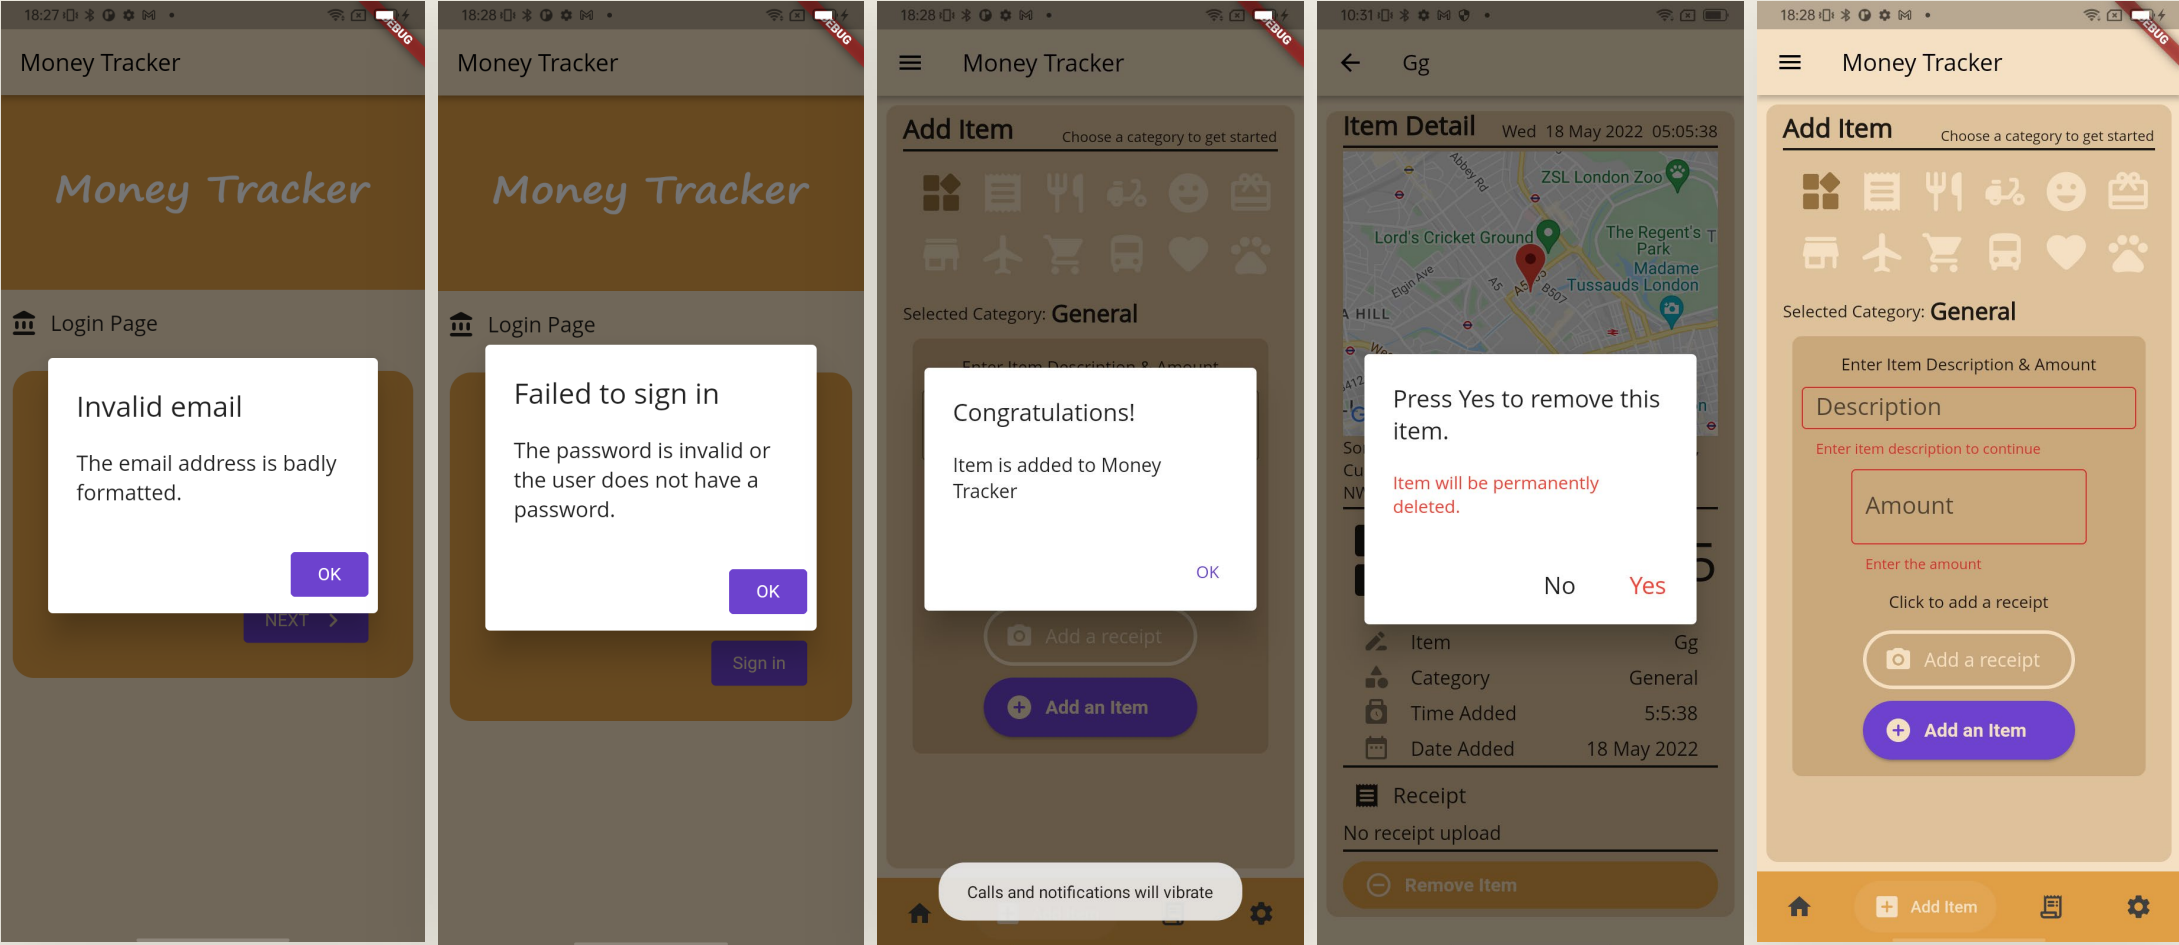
18:27

DEBUG

Money Tracker

Money Tracker

Login Page

Invalid email

The email address is badly formatted.

OK

NEXT

18:28

DEBUG

Money Tracker

Money Tracker

Login Page

Failed to sign in

The password is invalid or the user does not have a password.

OK

Sign in

18:28

DEBUG

Money Tracker

Add Item

Choose a category to get started

Selected Category: General

Congratulations!

Item is added to Money Tracker

OK

Add a receipt

Add an Item

Calls and notifications will vibrate

10:31

Gg

Item Detail

Wed 18 May 2022 05:05:38

ZSL London Zoo

Abbey Rd

Lord's Cricket Ground

The Regent's Park

Madame Tussauds London

Elgin Ave

A5

B507

HILL

Press Yes to remove this item.

Item will be permanently deleted.

No

Yes

Item Gg

Category General

Time Added 5:5:38

Date Added 18 May 2022

Receipt

No receipt upload

Remove Item

18:28

DEBUG

Money Tracker

Add Item

Choose a category to get started

Selected Category: General

Enter Item Description & Amount

Description

Enter item description to continue

Amount

Enter the amount

Click to add a receipt

Add a receipt

Add an Item

Add Item